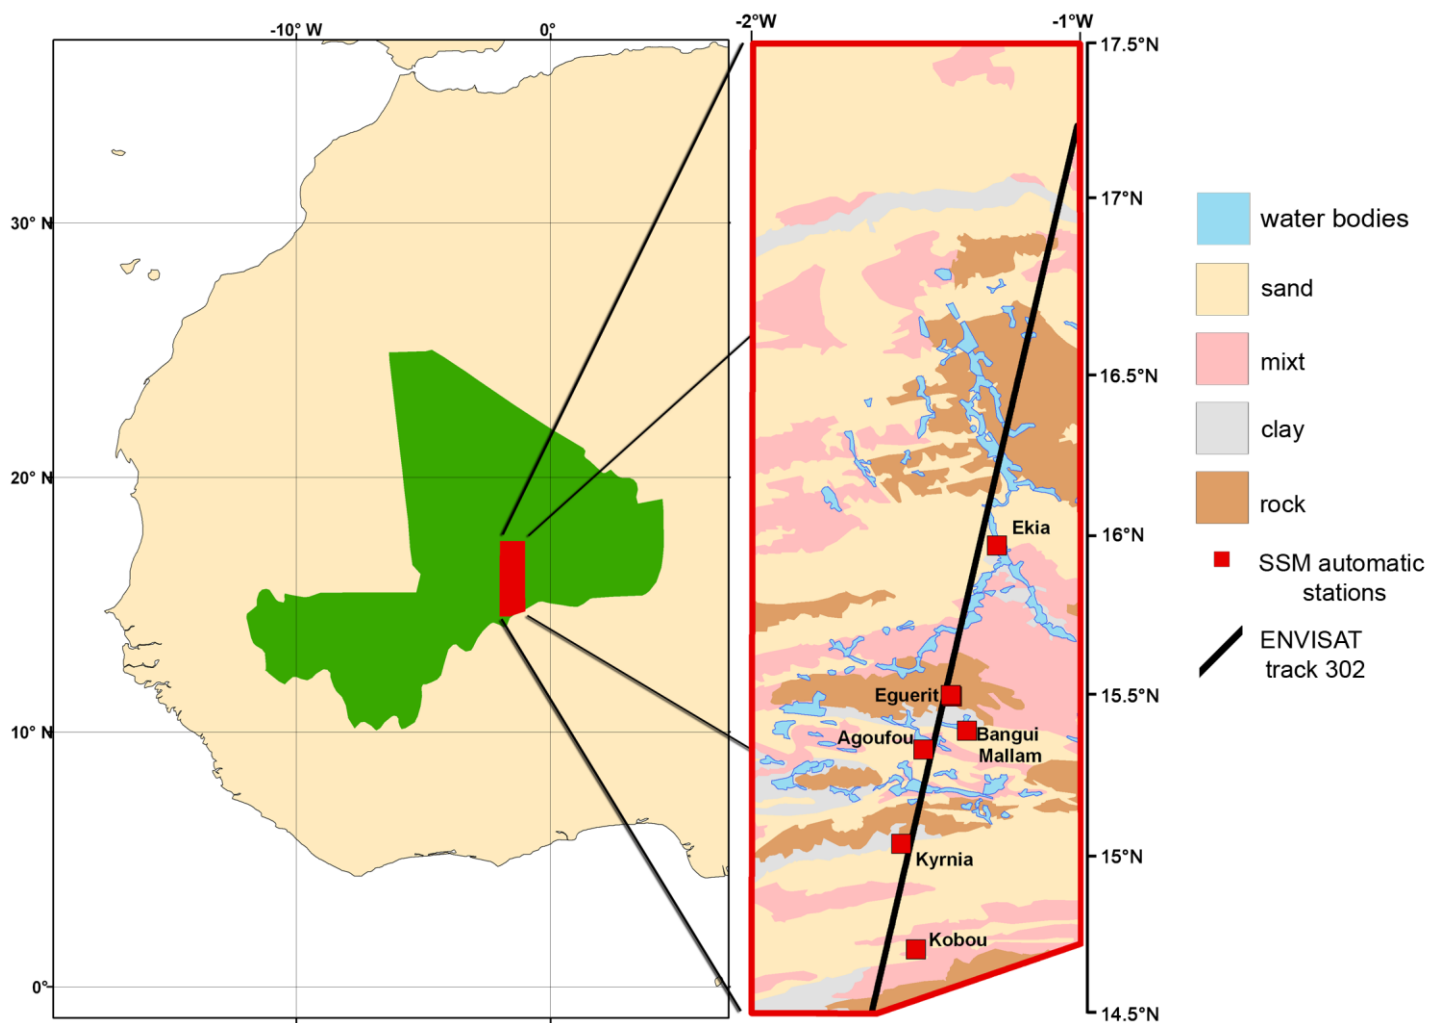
-10° W
0°
30° N
20° N
10° N
0°

-2°W
-1°W
17.5°N
17°N
16.5°N
16°N
15.5°N
15°N
14.5°N

Ekia
Eguerit
Bangui Mallam
Agoufou
Kyrnia
Kobou

water bodies
sand
mixt
clay
rock
SSM automatic stations
ENVISAT track 302